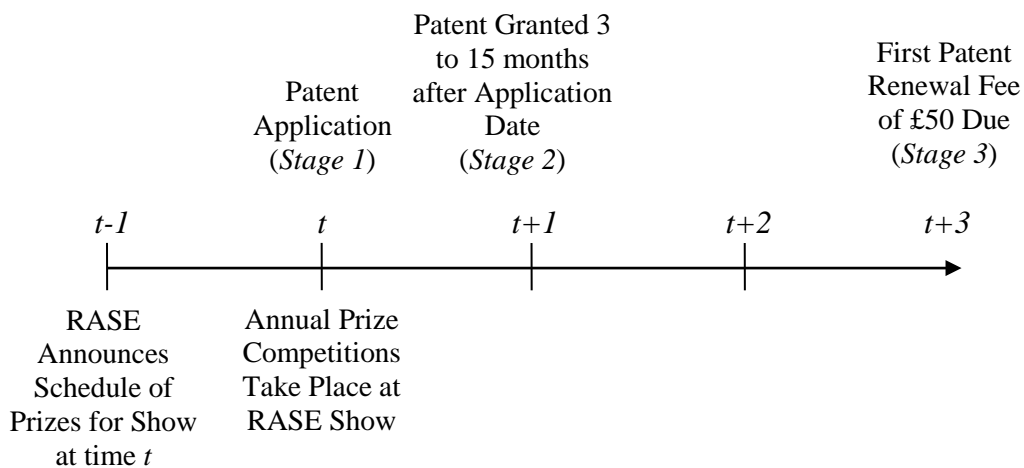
Patent Application (*Stage 1*)

Patent Granted 3 to 15 months after Application Date (*Stage 2*)

First Patent Renewal Fee of £50 Due (*Stage 3*)

*t-1*

*t*

*t+1*

*t+2*

*t+3*

RASE Announces Schedule of Prizes for Show at time *t*

Annual Prize Competitions Take Place at RASE Show